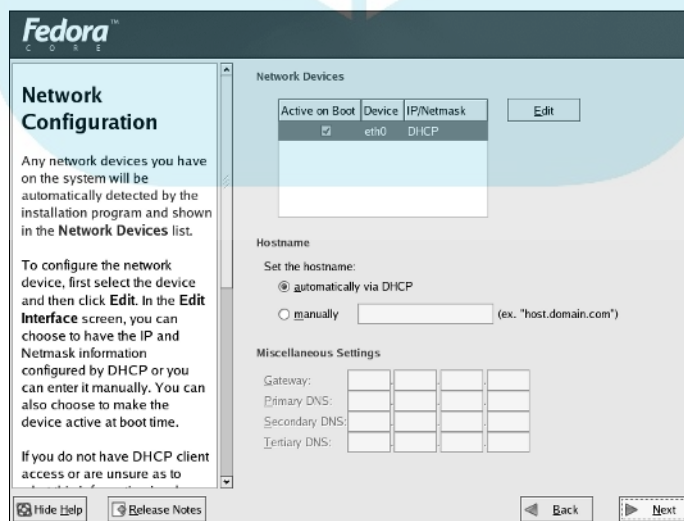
Fedora™
CORE

Network Configuration

Any network devices you have on the system will be automatically detected by the installation program and shown in the Network Devices list.

To configure the network device, first select the device and then click Edit. In the Edit Interface screen, you can choose to have the IP and Netmask information configured by DHCP or you can enter it manually. You can also choose to make the device active at boot time.

If you do not have DHCP client access or are unsure as to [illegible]

Network Devices

| Active on Boot | Device | IP/Netmask |
|---|---|---|
| ☑ | eth0 | DHCP |

Edit

Hostname

Set the hostname:

automatically via DHCP

manually (ex. "host.domain.com")

Miscellaneous Settings

Gateway:

Primary DNS:

Secondary DNS:

Tertiary DNS:

Hide Help

Release Notes

Back

Next